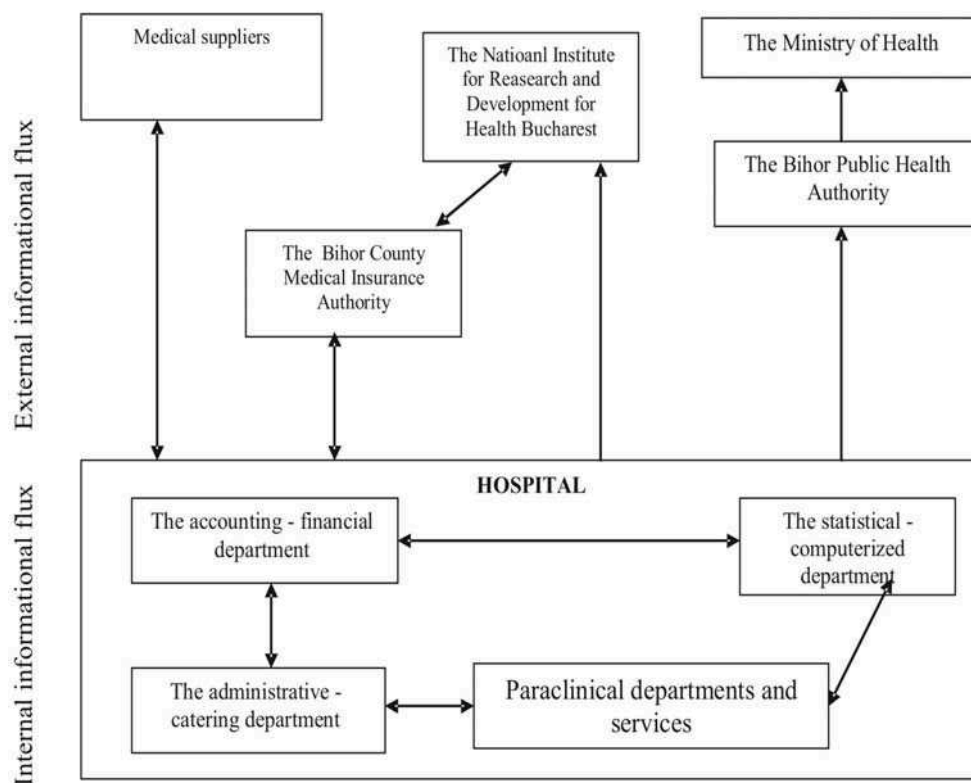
External informational flux

Medical suppliers

The Natioanl Institute for Reasearch and Development for Health Bucharest

The Ministry of Health

The Bihor Public Health Authority

The Bihor County Medical Insurance Authority

Internal informational flux

HOSPITAL

The accounting - financial department

The statistical - computerized department

The administrative - catering department

Paraclinical departments and services